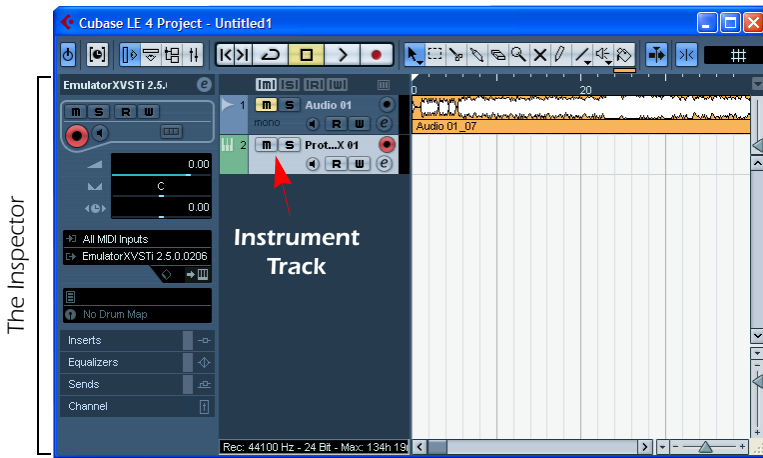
Cubase LE 4 Project - Untitled1

EmulatorXVSTi 2.5.0

m s R W

0.00

C

0.00

All MIDI Inputs

EmulatorXVSTi 2.5.0.0206

No Drum Map

Inserts

Equalizers

Sends

Channel

m s R W

1 m s Audio 01

mono R W

2 m s Prot...X 01

R W

0

20

Audio 01_07

Instrument Track

The Inspector

Rec: 44100 Hz - 24 Bit - Max: 134h 19